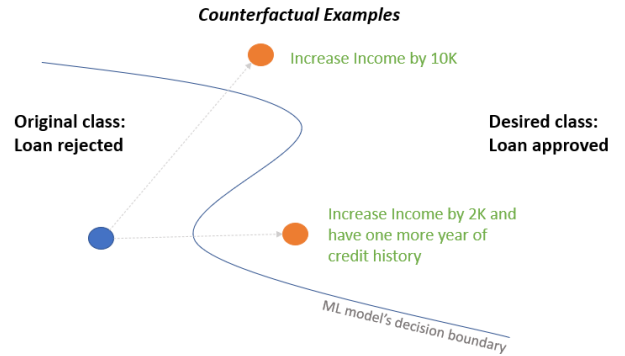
Counterfactual Examples

Increase Income by 10K

Original class:
Loan rejected

Desired class:
Loan approved

Increase Income by 2K and have one more year of credit history

ML model's decision boundary